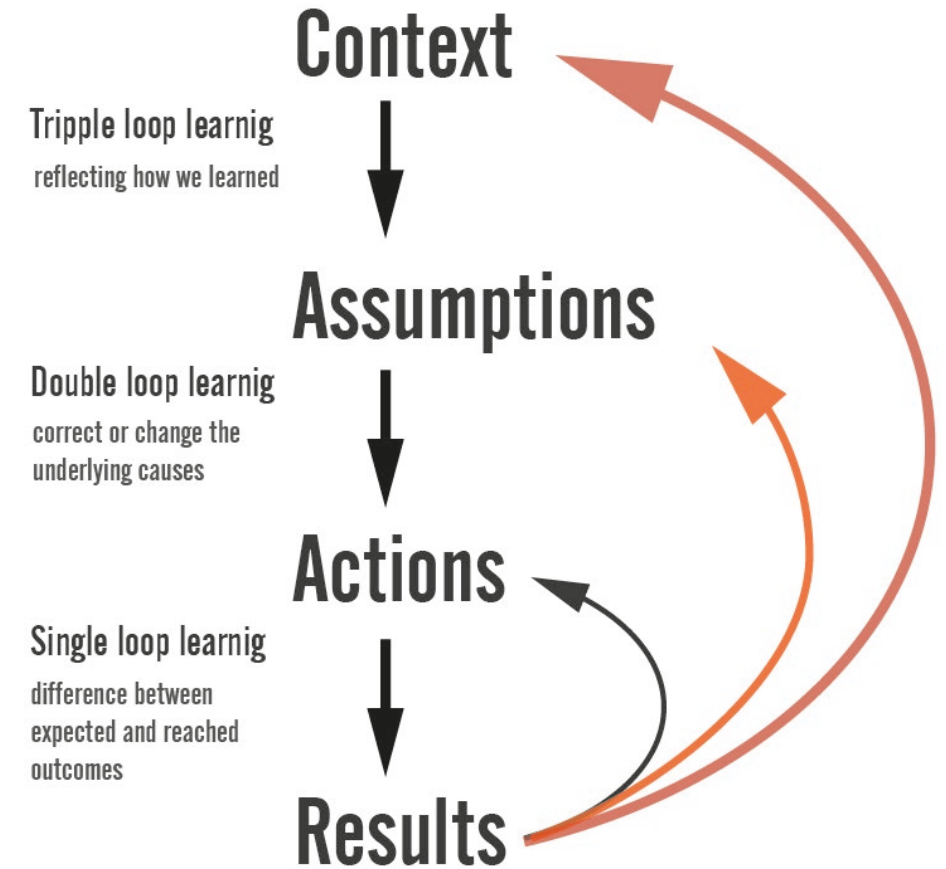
Context

Tripple loop learnig
reflecting how we learned

Assumptions

Double loop learnig
correct or change the underlying causes

Actions

Single loop learnig
difference between expected and reached outcomes

Results